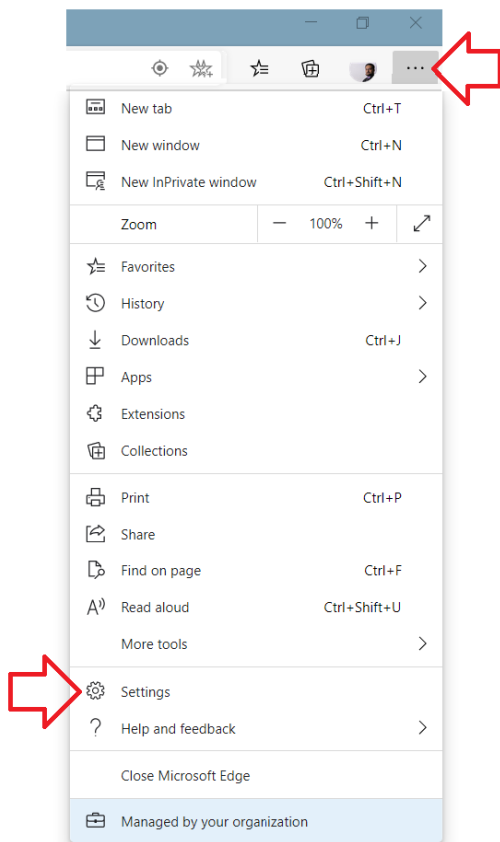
...

New tab Ctrl+T
New window Ctrl+N
New InPrivate window Ctrl+Shift+N

Zoom — 100% +

Favorites
History
Downloads Ctrl+J
Apps
Extensions
Collections

Print Ctrl+P
Share
Find on page Ctrl+F
Read aloud Ctrl+Shift+U
More tools

Settings
Help and feedback

Close Microsoft Edge

Managed by your organization